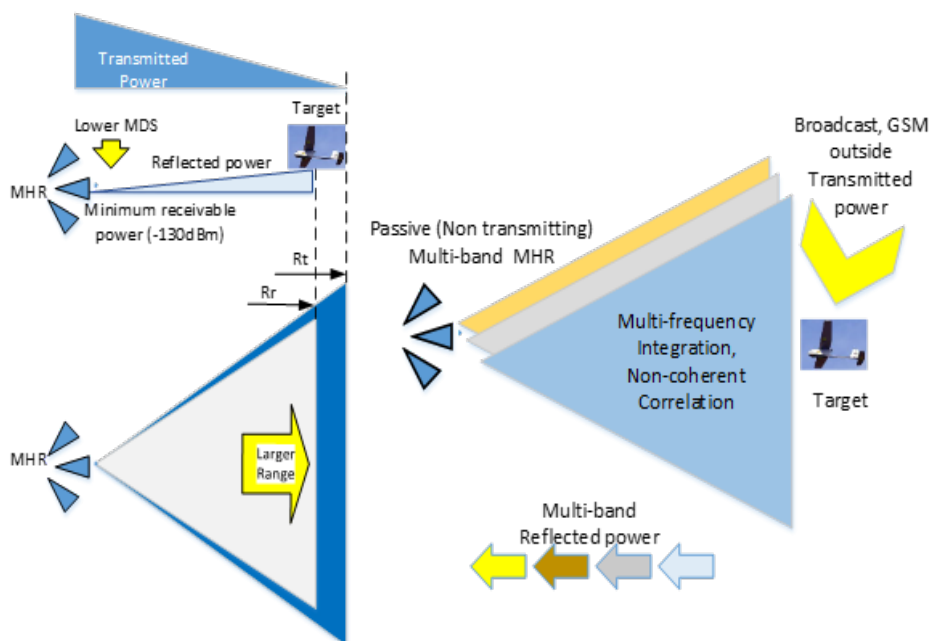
Transmitted Power

Target

Lower MDS

Reflected power

MHR

Minimum receivable power (-130dBm)

Rt

Rr

MHR

Larger Range

Broadcast, GSM outside Transmitted power

Passive (Non transmitting) Multi-band MHR

Multi-frequency Integration, Non-coherent Correlation

Target

Multi-band Reflected power